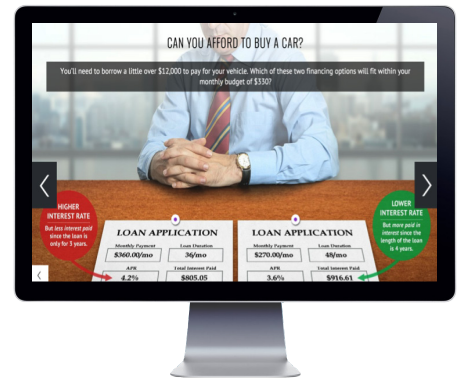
CAN YOU AFFORD TO BUY A CAR?

You'll need to borrow a little over $12,000 to pay for your vehicle. Which of these two financing options will fit within your monthly budget of $330?

HIGHER INTEREST RATE
But less interest paid since the loan is only for 3 years.

LOAN APPLICATION

| Monthly Payment | Loan Duration |
|---|---|
| $360.00/mo | 36/mo |
| APR | Total Interest Paid |
| 4.2% | $805.05 |

LOAN APPLICATION

| Monthly Payment | Loan Duration |
|---|---|
| $270.00/mo | 48/mo |
| APR | Total Interest Paid |
| 3.6% | $916.61 |

LOWER INTEREST RATE
But more paid in interest since the length of the loan is 4 years.